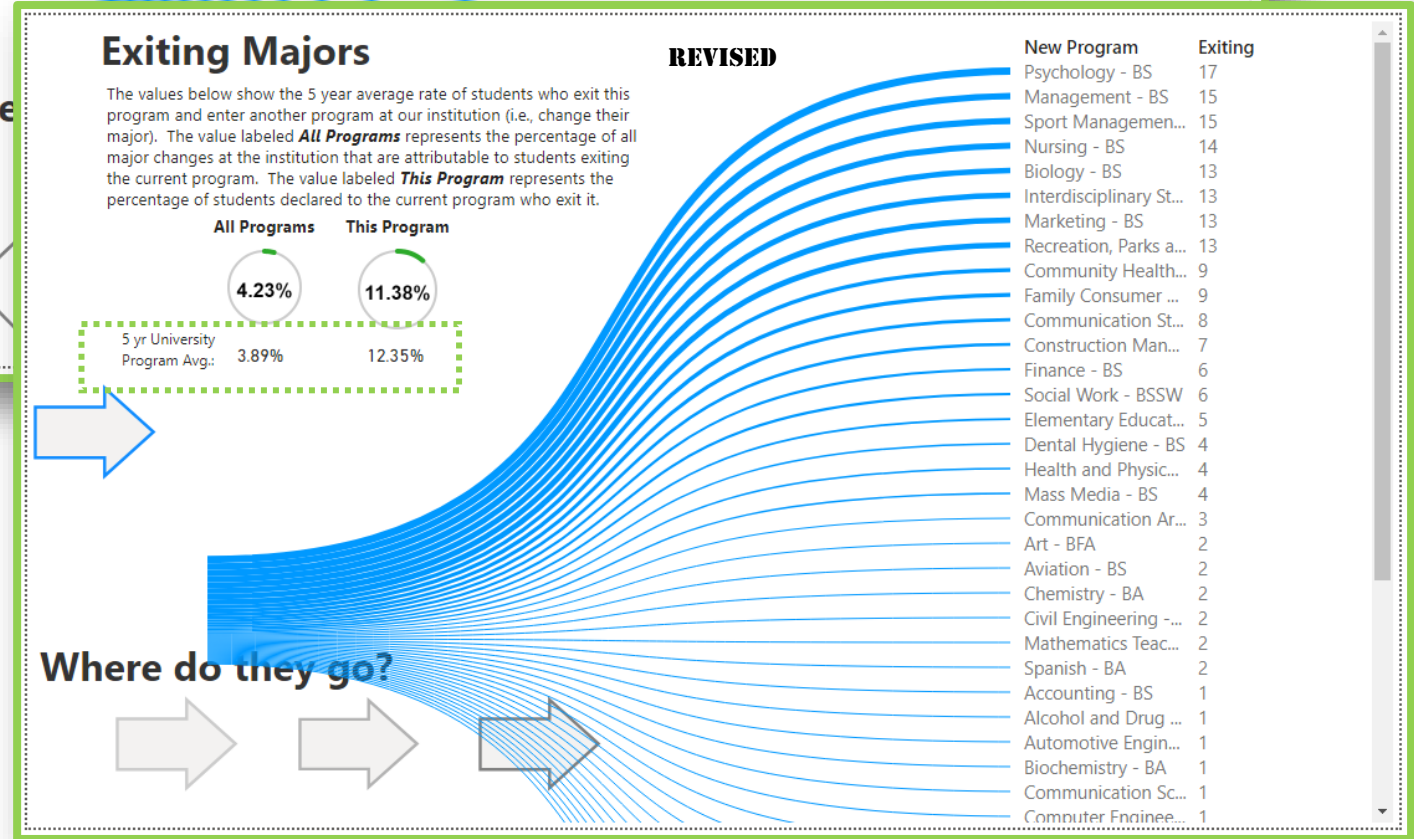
Exiting Majors

REVISED

The values below show the 5 year average rate of students who exit this program and enter another program at our institution (i.e., change their major). The value labeled ***All Programs*** represents the percentage of all major changes at the institution that are attributable to students exiting the current program. The value labeled ***This Program*** represents the percentage of students declared to the current program who exit it.

| | All Programs | This Program |
|---|---|---|
| | 4.23% | 11.38% |
| 5 yr University Program Avg.: | 3.89% | 12.35% |

Where do they go?

| New Program | Exiting |
|---|---|
| Psychology - BS | 17 |
| Management - BS | 15 |
| Sport Managemen... | 15 |
| Nursing - BS | 14 |
| Biology - BS | 13 |
| Interdisciplinary St... | 13 |
| Marketing - BS | 13 |
| Recreation, Parks a... | 13 |
| Community Health... | 9 |
| Family Consumer ... | 9 |
| Communication St... | 8 |
| Construction Man... | 7 |
| Finance - BS | 6 |
| Social Work - BSSW | 6 |
| Elementary Educat... | 5 |
| Dental Hygiene - BS | 4 |
| Health and Physic... | 4 |
| Mass Media - BS | 4 |
| Communication Ar... | 3 |
| Art - BFA | 2 |
| Aviation - BS | 2 |
| Chemistry - BA | 2 |
| Civil Engineering -... | 2 |
| Mathematics Teac... | 2 |
| Spanish - BA | 2 |
| Accounting - BS | 1 |
| Alcohol and Drug ... | 1 |
| Automotive Engin... | 1 |
| Biochemistry - BA | 1 |
| Communication Sc... | 1 |
| Computer Enginee... | 1 |